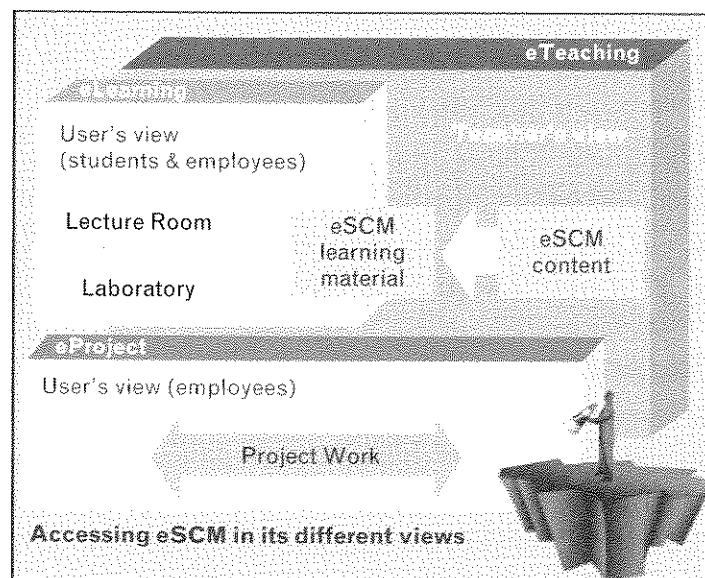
eTeaching

eLearning

User's view (students & employees)

Teacher's view

Lecture Room

eSCM learning material

eSCM content

Laboratory

eProject

User's view (employees)

Project Work

Accessing eSCM in its different views